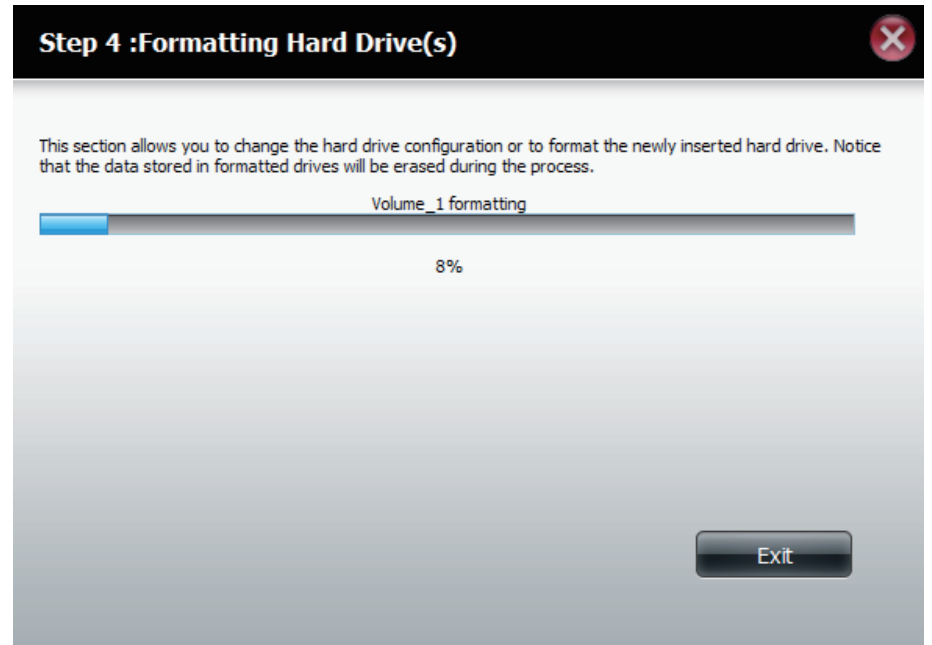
Step 4 :Formatting Hard Drive(s)

This section allows you to change the hard drive configuration or to format the newly inserted hard drive. Notice that the data stored in formatted drives will be erased during the process.

Volume_1 formatting

8%

Exit